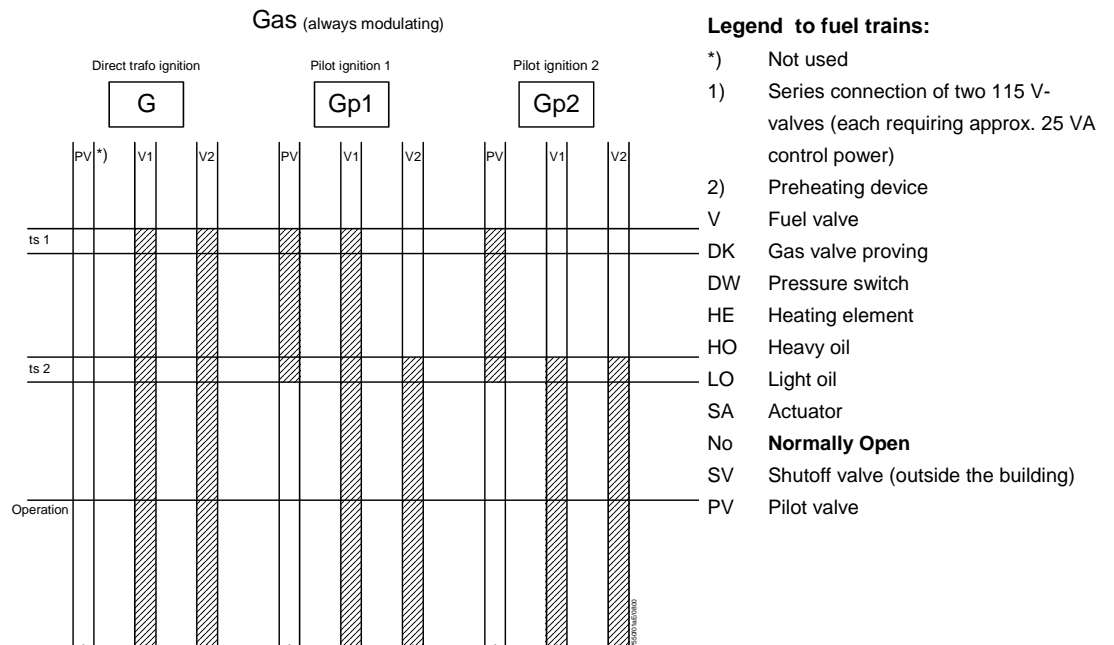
Gas (always modulating)

Direct trafo ignition

G

Pilot ignition 1

Gp1

Pilot ignition 2

Gp2

PV *) V1 V2 PV V1 V2 PV V1 V2

ts 1

ts 2

Operation

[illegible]

**Legend to fuel trains:**

*) Not used

1) Series connection of two 115 V-valves (each requiring approx. 25 VA control power)

2) Preheating device

V Fuel valve

DK Gas valve proving

DW Pressure switch

HE Heating element

HO Heavy oil

LO Light oil

SA Actuator

No **Normally Open**

SV Shutoff valve (outside the building)

PV Pilot valve